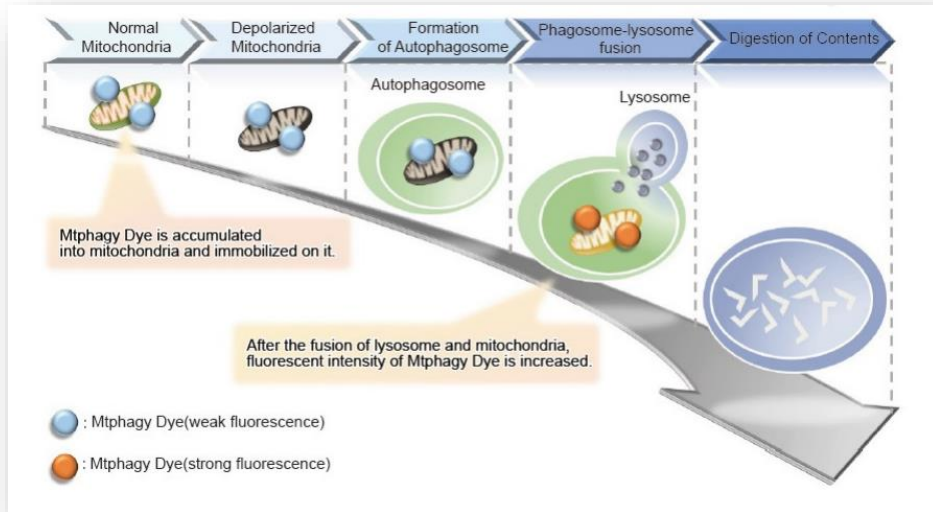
Normal Mitochondria

Depolarized Mitochondria

Formation of Autophagosome

Phagosome-lysosome fusion

Digestion of Contents

Autophagosome

Lysosome

Mtphagy Dye is accumulated into mitochondria and immobilized on it.

After the fusion of lysosome and mitochondria, fluorescent intensity of Mtphagy Dye is increased.

: Mtphagy Dye(weak fluorescence)

: Mtphagy Dye(strong fluorescence)